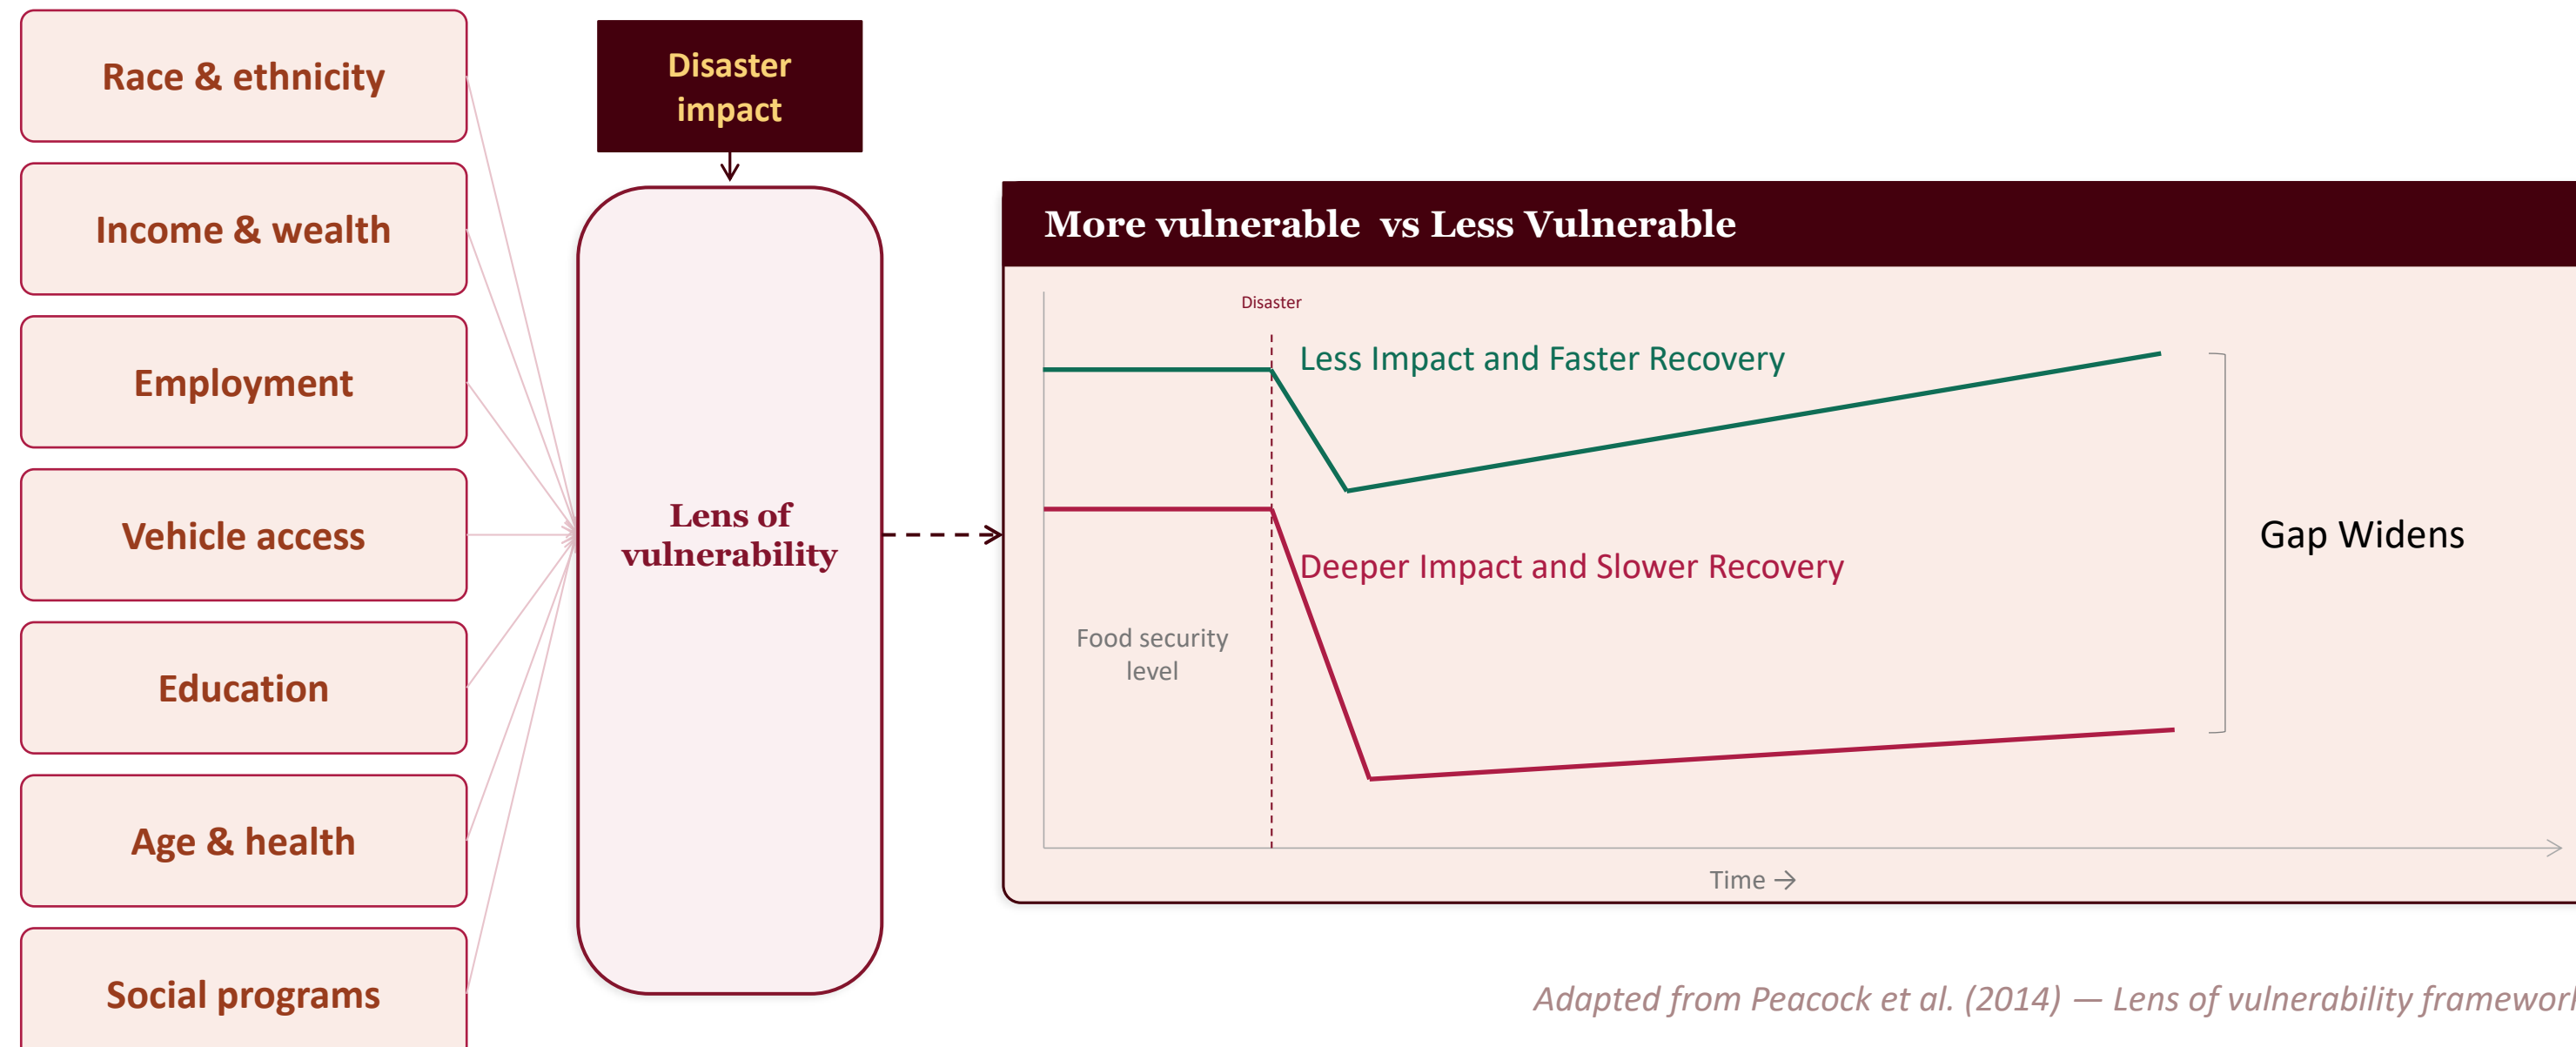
Race & ethnicity

Income & wealth

Employment

Vehicle access

Education

Age & health

Social programs

Disaster impact

Lens of vulnerability

More vulnerable vs Less Vulnerable

Disaster

Less Impact and Faster Recovery

Deeper Impact and Slower Recovery

Food security level

Gap Widens

Time →

Adapted from Peacock et al. (2014) — Lens of vulnerability framewor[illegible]